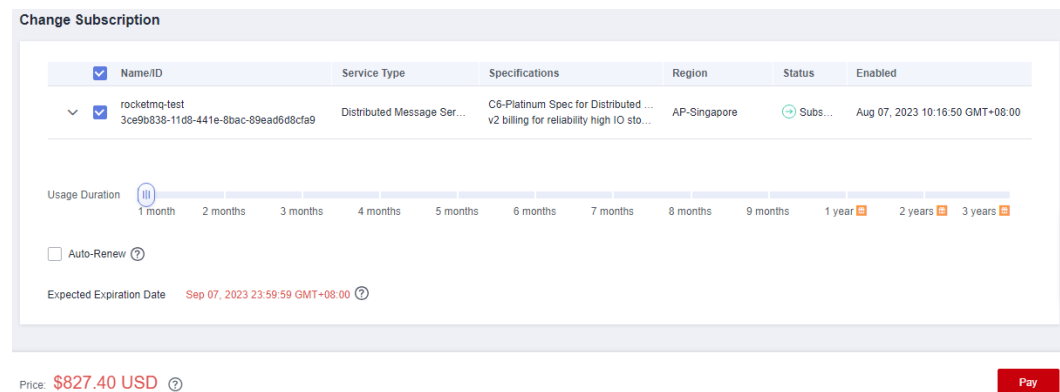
Change Subscription

| Name/ID | Service Type | Specifications | Region | Status | Enabled |
|---|---|---|---|---|---|
| rocketmq-test 3ce9b838-11d8-441e-8bac-89ead6d8cfa9 | Distributed Message Ser... | C6-Platinum Spec for Distributed ... v2 billing for reliability high IO sto... | AP-Singapore | Subs... | Aug 07, 2023 10:16:50 GMT+08:00 |

Usage Duration
1 month 2 months 3 months 4 months 5 months 6 months 7 months 8 months 9 months 1 year 2 years 3 years

Auto-Renew

Expected Expiration Date Sep 07, 2023 23:59:59 GMT+08:00

Price: $827.40 USD

Pay